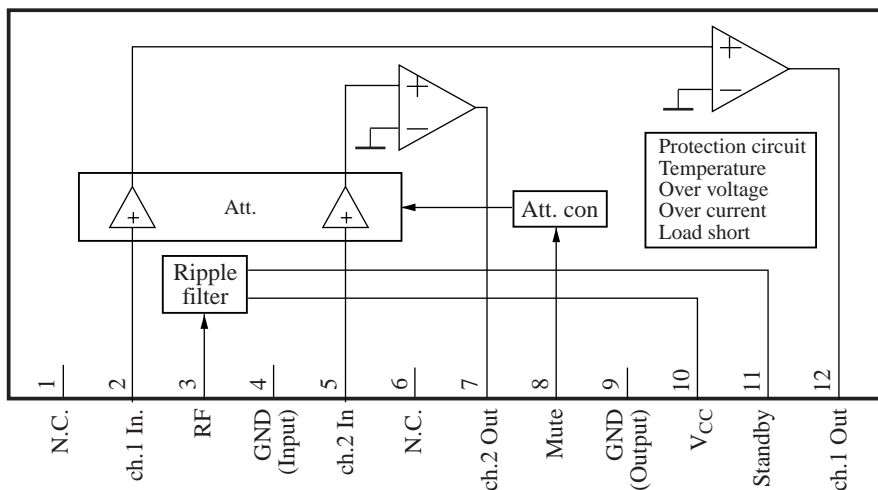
+
−
+
−
Protection circuit
Temperature
Over voltage
Over current
Load short
+
Att.
+
Att. con
Ripple filter
1
2
3
4
5
6
7
8
9
10
11
12
N.C.
ch.1 In.
RF
GND (Input)
ch.2 In
N.C.
ch.2 Out
Mute
GND (Output)
$V_{CC}$
Standby
ch.1 Out